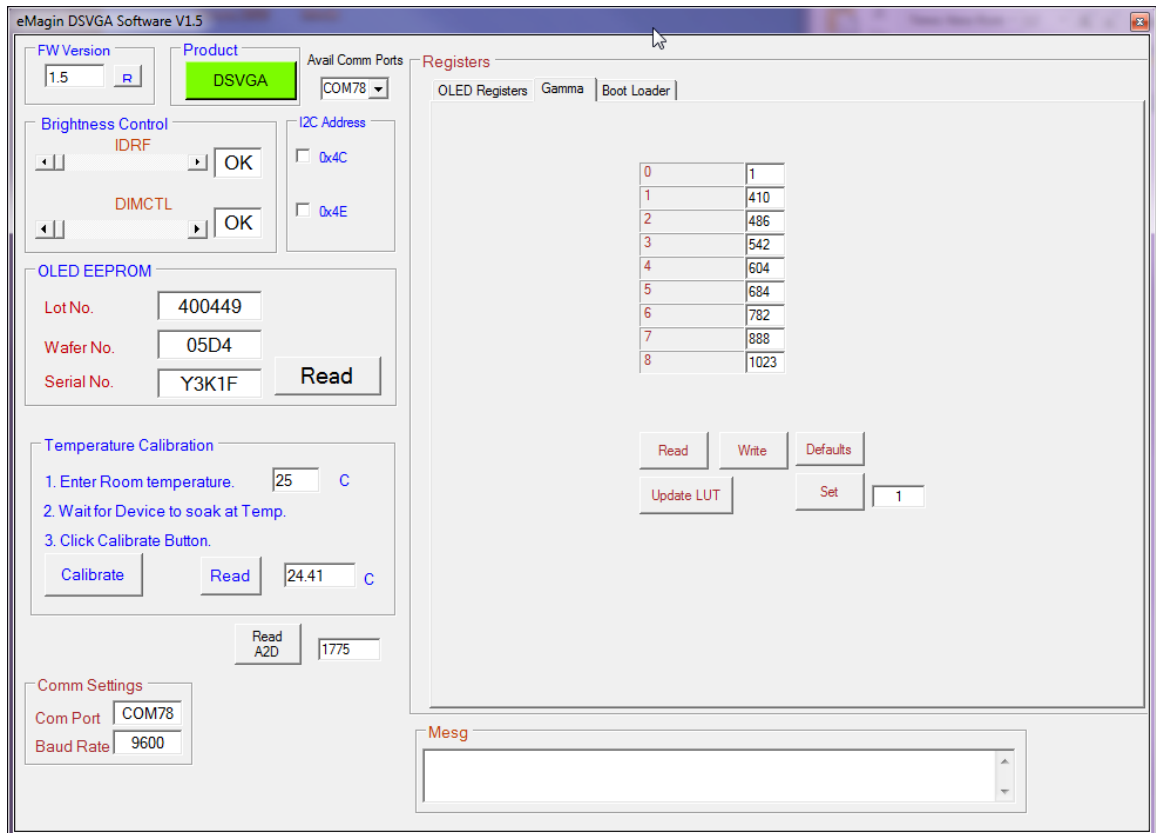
eMagin DSVGA Software V1.5

FW Version
1.5
R

Product
DSVGA

Avail Comm Ports
COM78

Registers
OLED Registers | Gamma | Boot Loader

| 0 | 1 |
|---|---|
| 1 | 410 |
| 2 | 486 |
| 3 | 542 |
| 4 | 604 |
| 5 | 684 |
| 6 | 782 |
| 7 | 888 |
| 8 | 1023 |

Read
Write
Defaults
Update LUT
Set
1

Brightness Control
IDRF
OK
DIMCTL
OK

I2C Address
0x4C
0x4E

OLED EEPROM
Lot No. 400449
Wafer No. 05D4
Serial No. Y3K1F
Read

Temperature Calibration
1. Enter Room temperature. 25 C
2. Wait for Device to soak at Temp.
3. Click Calibrate Button.
Calibrate
Read
24.41 C

Read A2D
1775

Comm Settings
Com Port COM78
Baud Rate 9600

Mesg